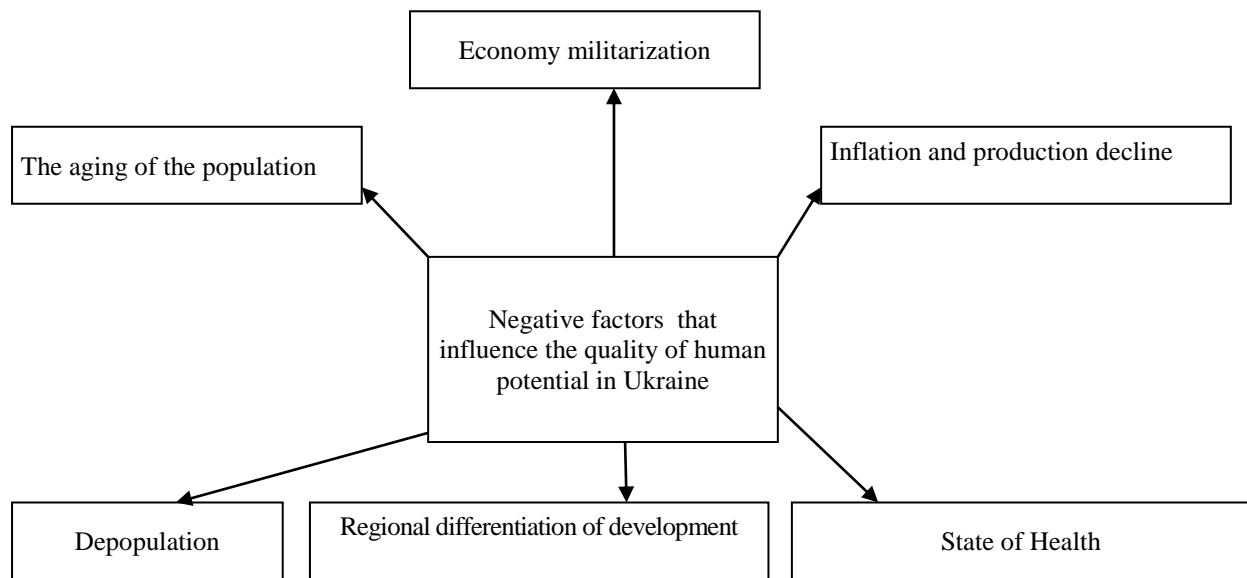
Economy militarization

The aging of the population

Inflation and production decline

Negative factors that influence the quality of human potential in Ukraine

Depopulation

Regional differentiation of development

State of Health